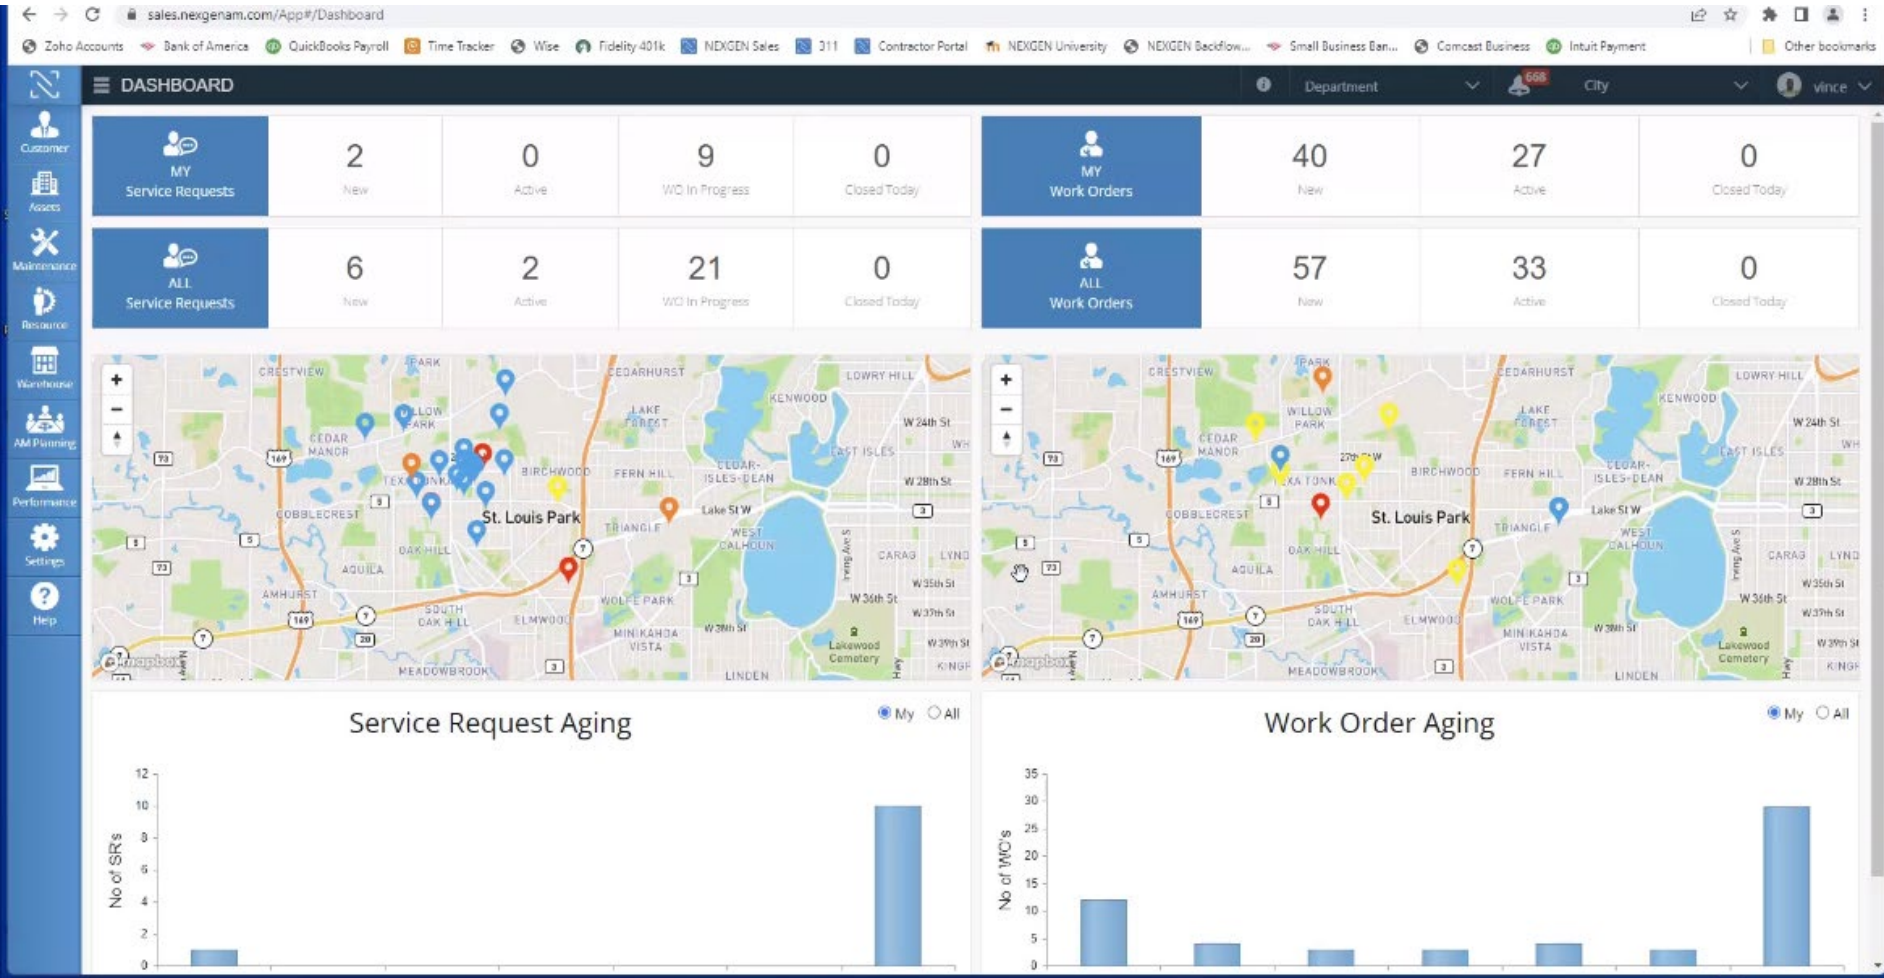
sales.nexgenam.com/App#/Dashboard

Zoho Accounts Bank of America QuickBooks Payroll Time Tracker Wise Fidelity 401k NEXGEN Sales 311 Contractor Portal NEXGEN University NEXGEN Backflow... Small Business Ban... Comcast Business Intuit Payment Other bookmarks

Customer
Assets
Maintenance
Resource
Warehouse
AM Planning
Performance
Settings
Help

DASHBOARD

Department 668 City vince

MY Service Requests

| 2 | 0 | 9 | 0 |
|---|---|---|---|
| New | Active | WO In Progress | Closed Today |

MY Work Orders

| 40 | 27 | 0 |
|---|---|---|
| New | Active | Closed Today |

ALL Service Requests

| 6 | 2 | 21 | 0 |
|---|---|---|---|
| New | Active | WO In Progress | Closed Today |

ALL Work Orders

| 57 | 33 | 0 |
|---|---|---|
| New | Active | Closed Today |

CRESTVIEW PARK CEDARHURST LOWRY HILL KENWOOD LAKE FOREST W 24th St CEDAR MANOR EAST ISLES BIRCHWOOD FERN HILL CEDAR-ISLES-DEAN W 28th St COBBLECREST St. Louis Park Lake St W TRIANGLE WEST CALHOUN OAK HILL AQUILA CARAG LYND W 35th St AMHURST W 36th St WOLFE PARK W 37th St SOUTH OAK HILL ELMWOOD MINIKAHDA VISTA W 38th St Lakewood Cemetery MEADOWBROOK LINDEN KINGF mapbox

CRESTVIEW PARK CEDARHURST LOWRY HILL KENWOOD WILLOW PARK LAKE FOREST W 24th St CEDAR MANOR EAST ISLES BIRCHWOOD FERN HILL CEDAR-ISLES-DEAN W 28th St COBBLECREST St. Louis Park Lake St W TRIANGLE WEST CALHOUN OAK HILL AQUILA CARAG LYND W 35th St AMHURST W 36th St WOLFE PARK W 37th St SOUTH OAK HILL ELMWOOD MINIKAHDA VISTA W 38th St Lakewood Cemetery MEADOWBROOK LINDEN KINGF mapbox

Service Request Aging
My All
No of SRs
12 10 8 6 4 2 0

Work Order Aging
My All
No of WO's
35 30 25 20 15 10 5 0